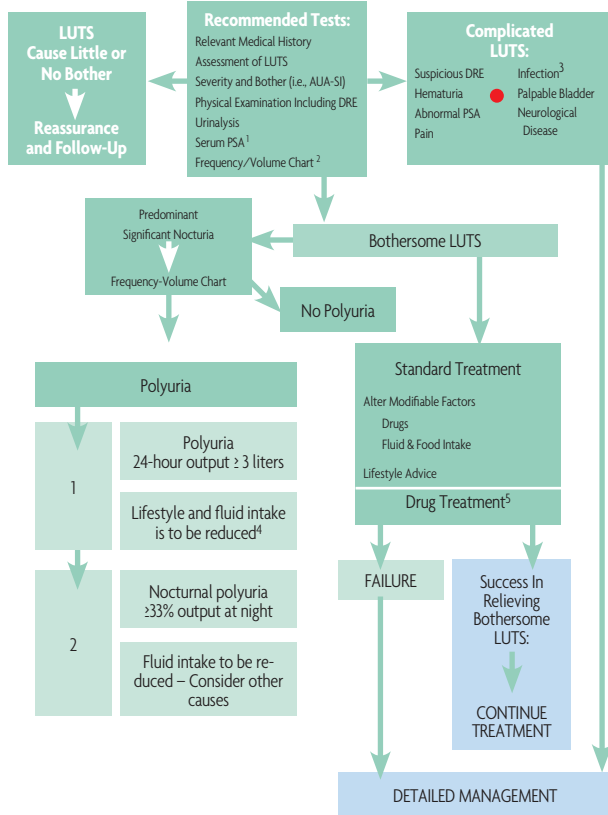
LUTS
Cause Little or No Bother

Reassurance and Follow-Up

Recommended Tests:
Relevant Medical History
Assessment of LUTS
Severity and Bother (i.e., AUA-SI)
Physical Examination Including DRE
Urinalysis
Serum PSA$^{1}$
Frequency/Volume Chart$^{2}$

Complicated LUTS:
Suspicious DRE
Hematuria
Abnormal PSA
Pain
Infection$^{3}$
Palpable Bladder
Neurological Disease

Predominant Significant Nocturia

Frequency-Volume Chart

Bothersome LUTS

No Polyuria

Polyuria

1

Polyuria
24-hour output ≥ 3 liters

Lifestyle and fluid intake is to be reduced$^{4}$

2

Nocturnal polyuria
≥33% output at night

Fluid intake to be reduced – Consider other causes

Standard Treatment
Alter Modifiable Factors
Drugs
Fluid & Food Intake
Lifestyle Advice

Drug Treatment$^{5}$

FAILURE

Success In Relieving Bothersome LUTS:

CONTINUE TREATMENT

DETAILED MANAGEMENT